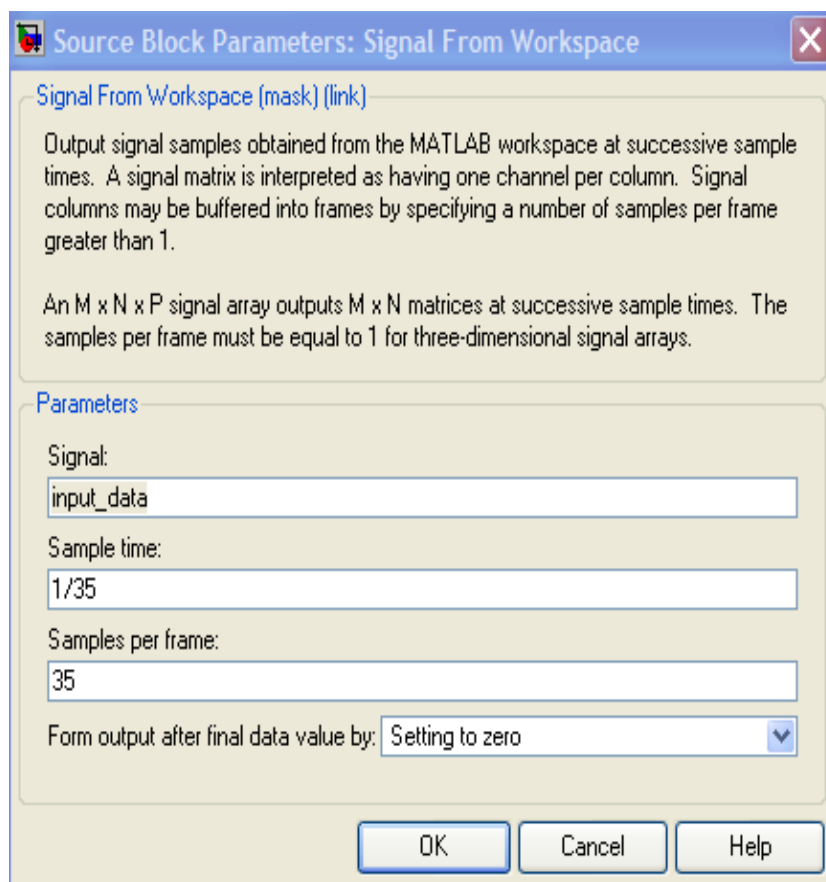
Source Block Parameters: Signal From Workspace

Signal From Workspace (mask) (link)

Output signal samples obtained from the MATLAB workspace at successive sample times. A signal matrix is interpreted as having one channel per column. Signal columns may be buffered into frames by specifying a number of samples per frame greater than 1.

An M x N x P signal array outputs M x N matrices at successive sample times. The samples per frame must be equal to 1 for three-dimensional signal arrays.

Parameters

Signal:

input_data

Sample time:

1/35

Samples per frame:

35

Form output after final data value by: Setting to zero

OK Cancel Help